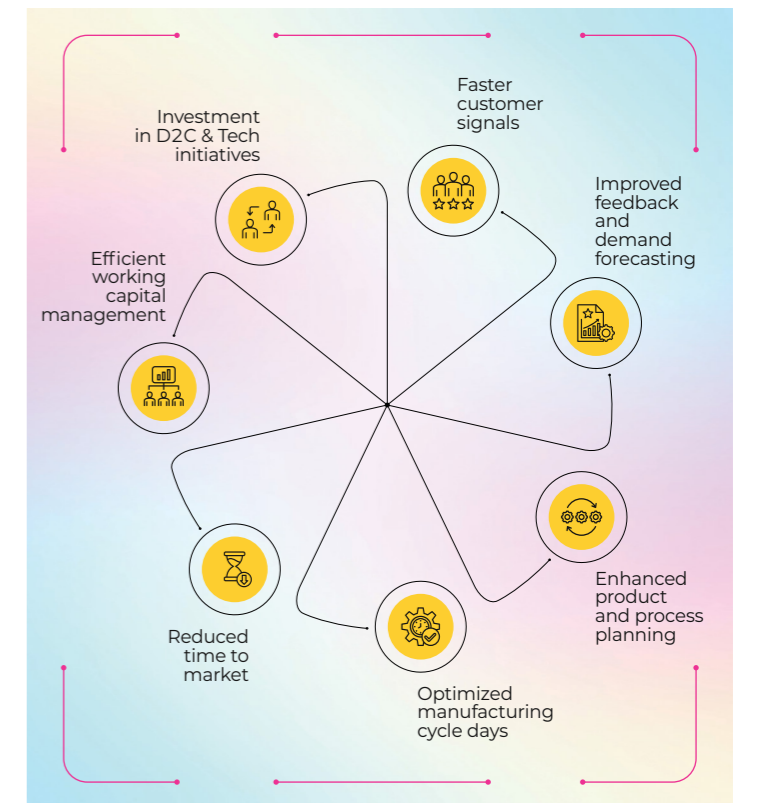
Faster customer signals

Improved feedback and demand forecasting

Enhanced product and process planning

Optimized manufacturing cycle days

Reduced time to market

Efficient working capital management

Investment in D2C & Tech initiatives